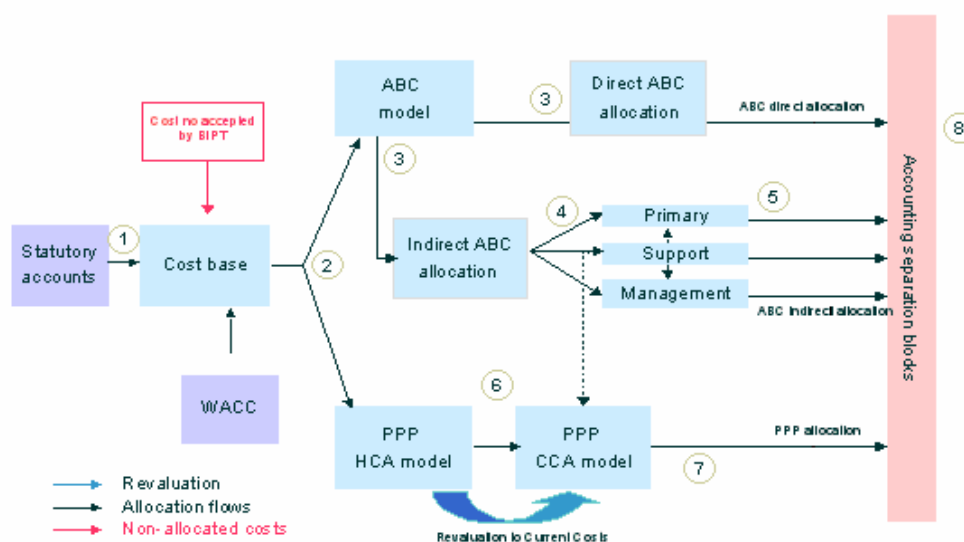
Cost no accepted by BIPT

Statutory accounts

1

Cost base

WACC

2

ABC model

3

Direct ABC allocation

ABC direct allocation

3

Indirect ABC allocation

4

Primary

Support

Management

5

ABC indirect allocation

6

PPP HCA model

PPP CCA model

PPP allocation

7

Revaluation to Current Costs

8

Accounting separation blocks

Revaluation

Allocation flows

Non-allocated costs